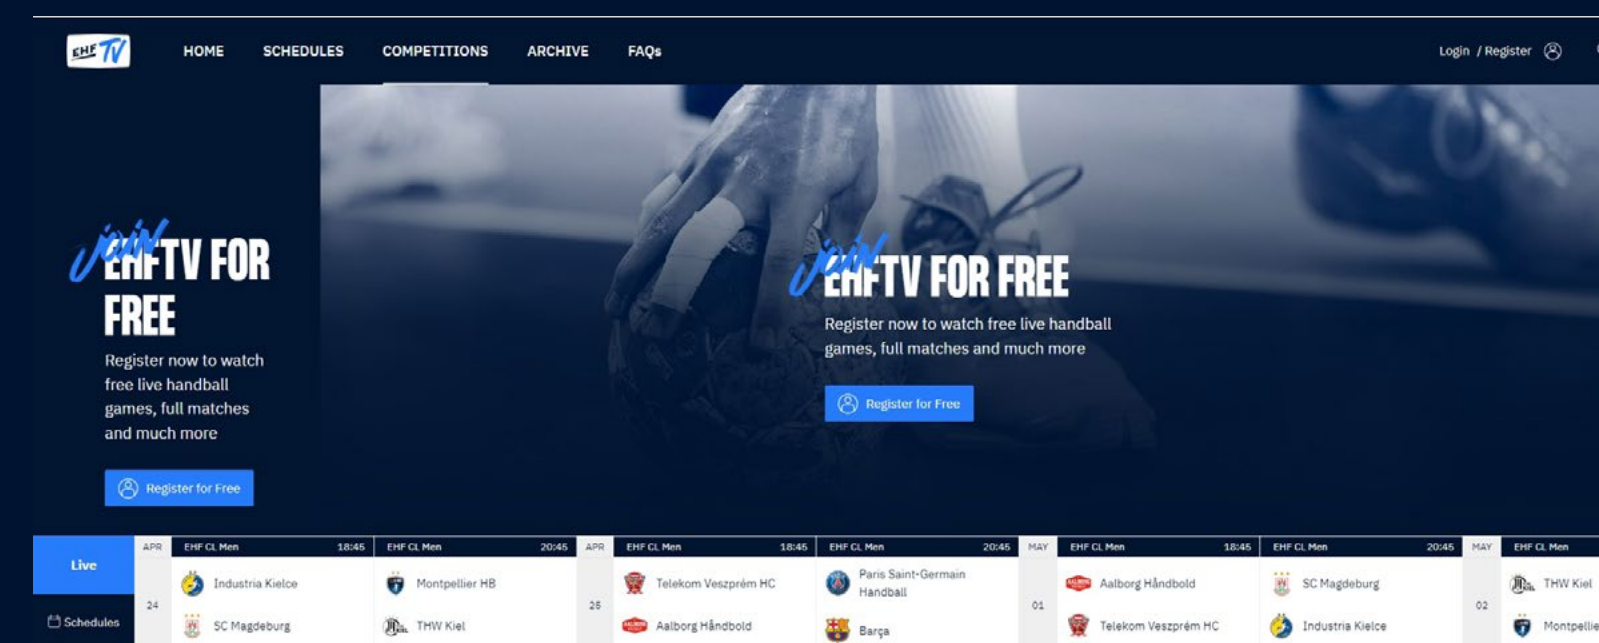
EHF TV

HOME SCHEDULES COMPETITIONS ARCHIVE FAQs

Login / Register

Join EHFTV FOR FREE

Register now to watch free live handball games, full matches and much more

Register for Free

Join EHFTV FOR FREE

Register now to watch free live handball games, full matches and much more

Register for Free

Live

Schedules

APR 24

EHF CL Men 18:45
Industria Kielce
SC Magdeburg

EHF CL Men 20:45
Montpellier HB
THW Kiel

APR 25

EHF CL Men 18:45
Telekom Veszprém HC
Aalborg Håndbold

EHF CL Men 20:45
Paris Saint-Germain Handball
Barça

MAY 01

EHF CL Men 18:45
Aalborg Håndbold
Telekom Veszprém HC

EHF CL Men 20:45
SC Magdeburg
Industria Kielce

MAY 02

EHF CL Men
THW Kiel
Montpellie